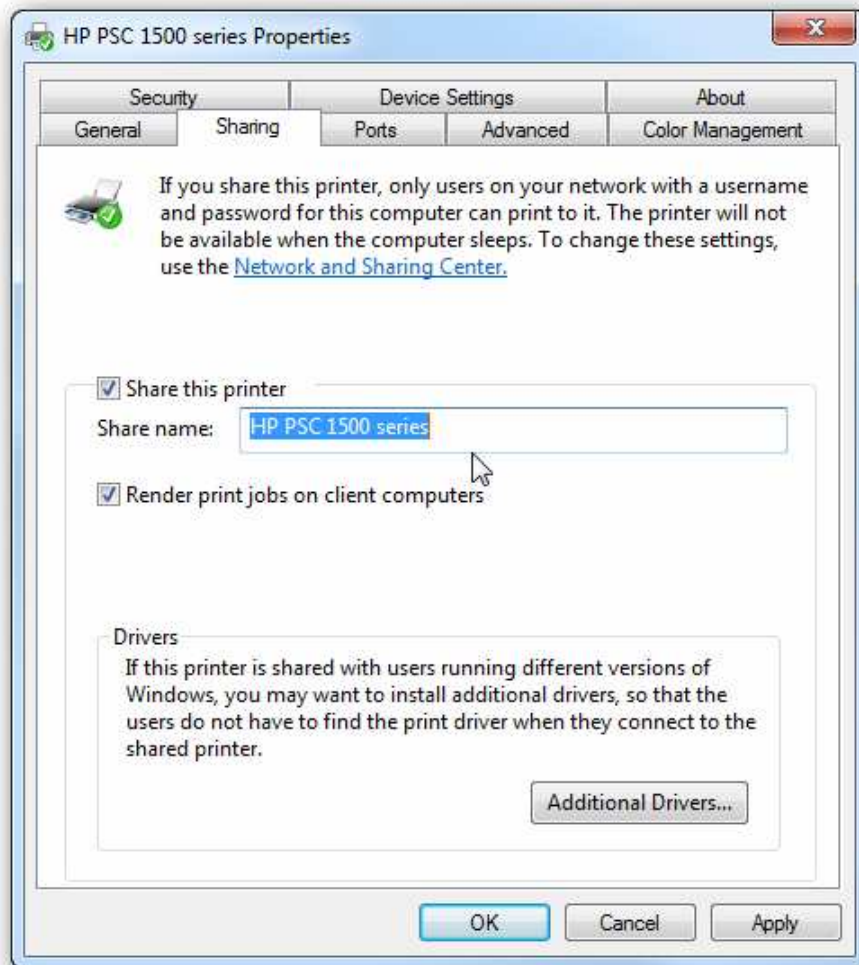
HP PSC 1500 series Properties

Security
Device Settings
About
General
Sharing
Ports
Advanced
Color Management

If you share this printer, only users on your network with a username and password for this computer can print to it. The printer will not be available when the computer sleeps. To change these settings, use the Network and Sharing Center.

Share this printer
Share name: HP PSC 1500 series

Render print jobs on client computers

Drivers
If this printer is shared with users running different versions of Windows, you may want to install additional drivers, so that the users do not have to find the print driver when they connect to the shared printer.

Additional Drivers...

OK
Cancel
Apply